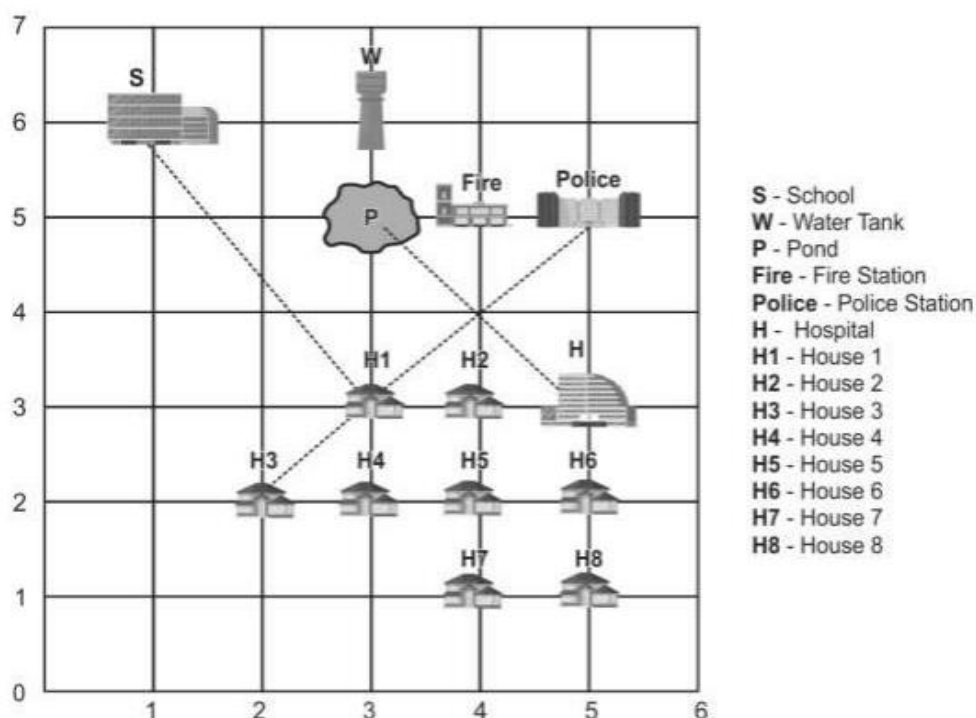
7
6
5
4
3
2
1
0
1 2 3 4 5 6

S
W
P
Fire
Police
H1
H2
H
H3
H4
H5
H6
H7
H8

**S** - School
**W** - Water Tank
**P** - Pond
**Fire** - Fire Station
**Police** - Police Station
**H** - Hospital
**H1** - House 1
**H2** - House 2
**H3** - House 3
**H4** - House 4
**H5** - House 5
**H6** - House 6
**H7** - House 7
**H8** - House 8